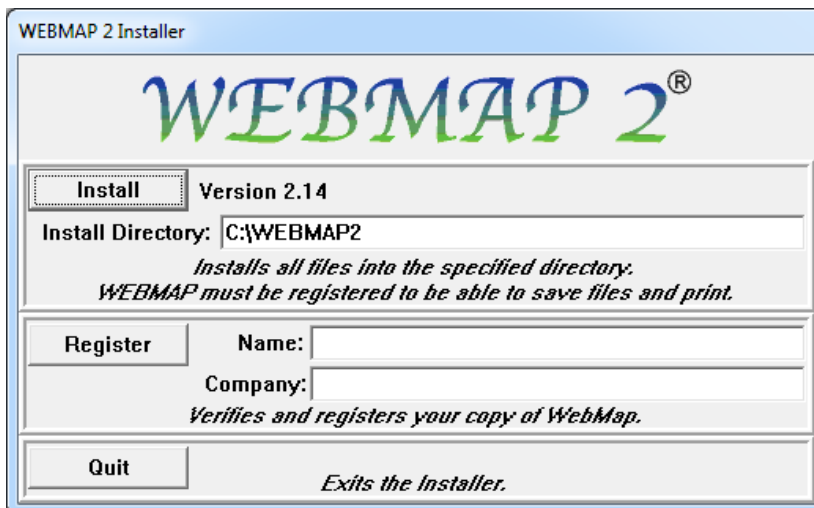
WEBMAP 2 Installer

WEBMAP 2®

Install

Version 2.14

Install Directory: C:\WEBMAP2

Installs all files into the specified directory.
WEBMAP must be registered to be able to save files and print.

Register

Name:

Company:

Verifies and registers your copy of WebMap.

Quit

Exits the Installer.